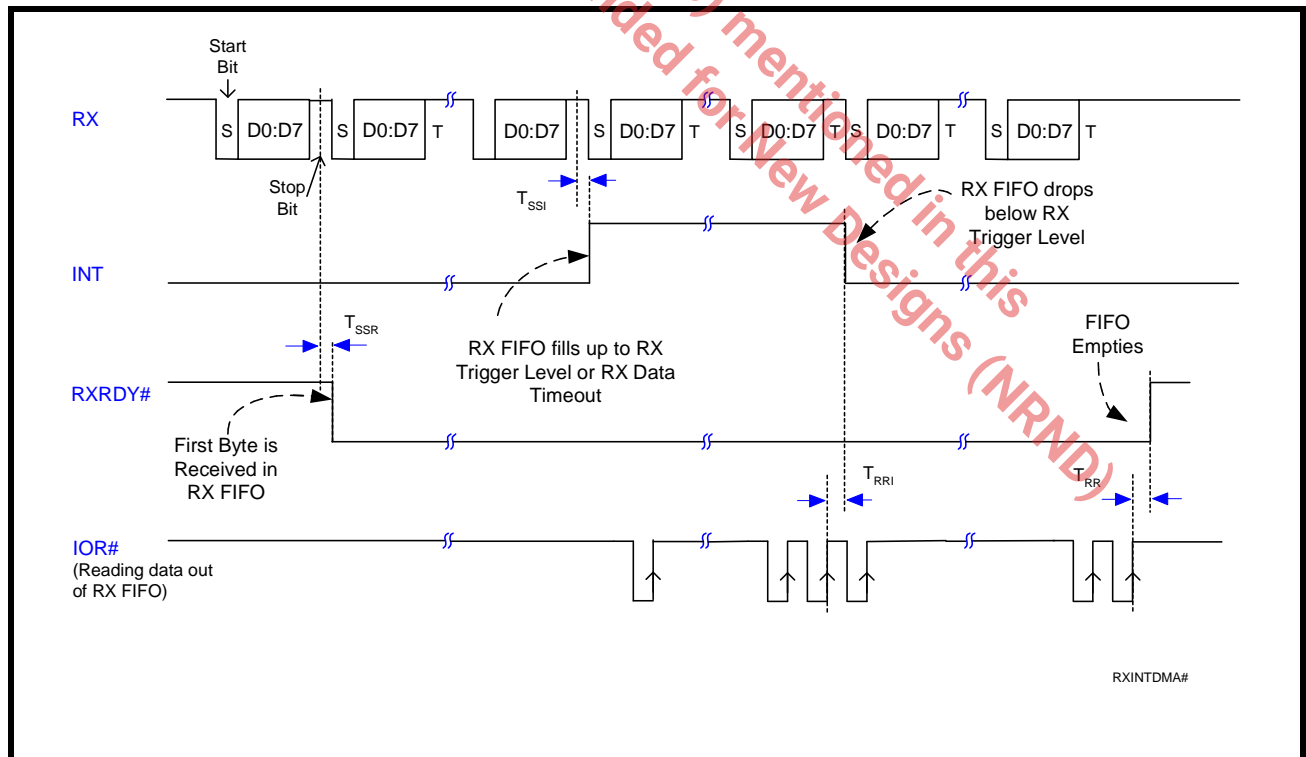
Start Bit

RX

S D0:D7 S D0:D7 T D0:D7 S D0:D7 T S D0:D7 T S D0:D7 T S D0:D7 T

Stop Bit

$T_{SSI}$

RX FIFO drops below RX Trigger Level

INT

$T_{SSR}$

RX FIFO fills up to RX Trigger Level or RX Data Timeout

FIFO Empties

RXRDY#

First Byte is Received in RX FIFO

$T_{RRI}$

$T_{RR}$

IOR#
(Reading data out of RX FIFO)

RXINTDMA#

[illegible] mentioned in this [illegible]ded for New Designs (NRND)